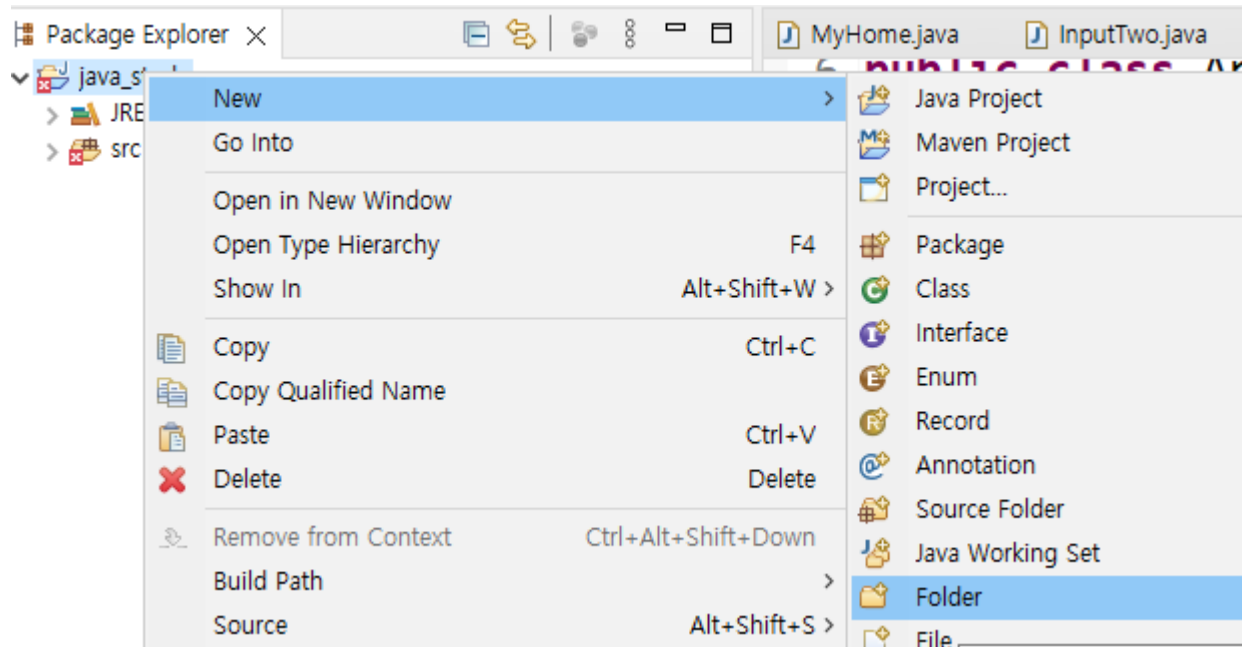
Package Explorer ×

MyHome.java InputTwo.java

java_st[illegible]
JRE
src

public class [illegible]

New >
Go Into
Open in New Window
Open Type Hierarchy F4
Show In Alt+Shift+W >
Copy Ctrl+C
Copy Qualified Name
Paste Ctrl+V
Delete Delete
Remove from Context Ctrl+Alt+Shift+Down
Build Path >
Source Alt+Shift+S >

Java Project
Maven Project
Project...
Package
Class
Interface
Enum
Record
Annotation
Source Folder
Java Working Set
Folder
File